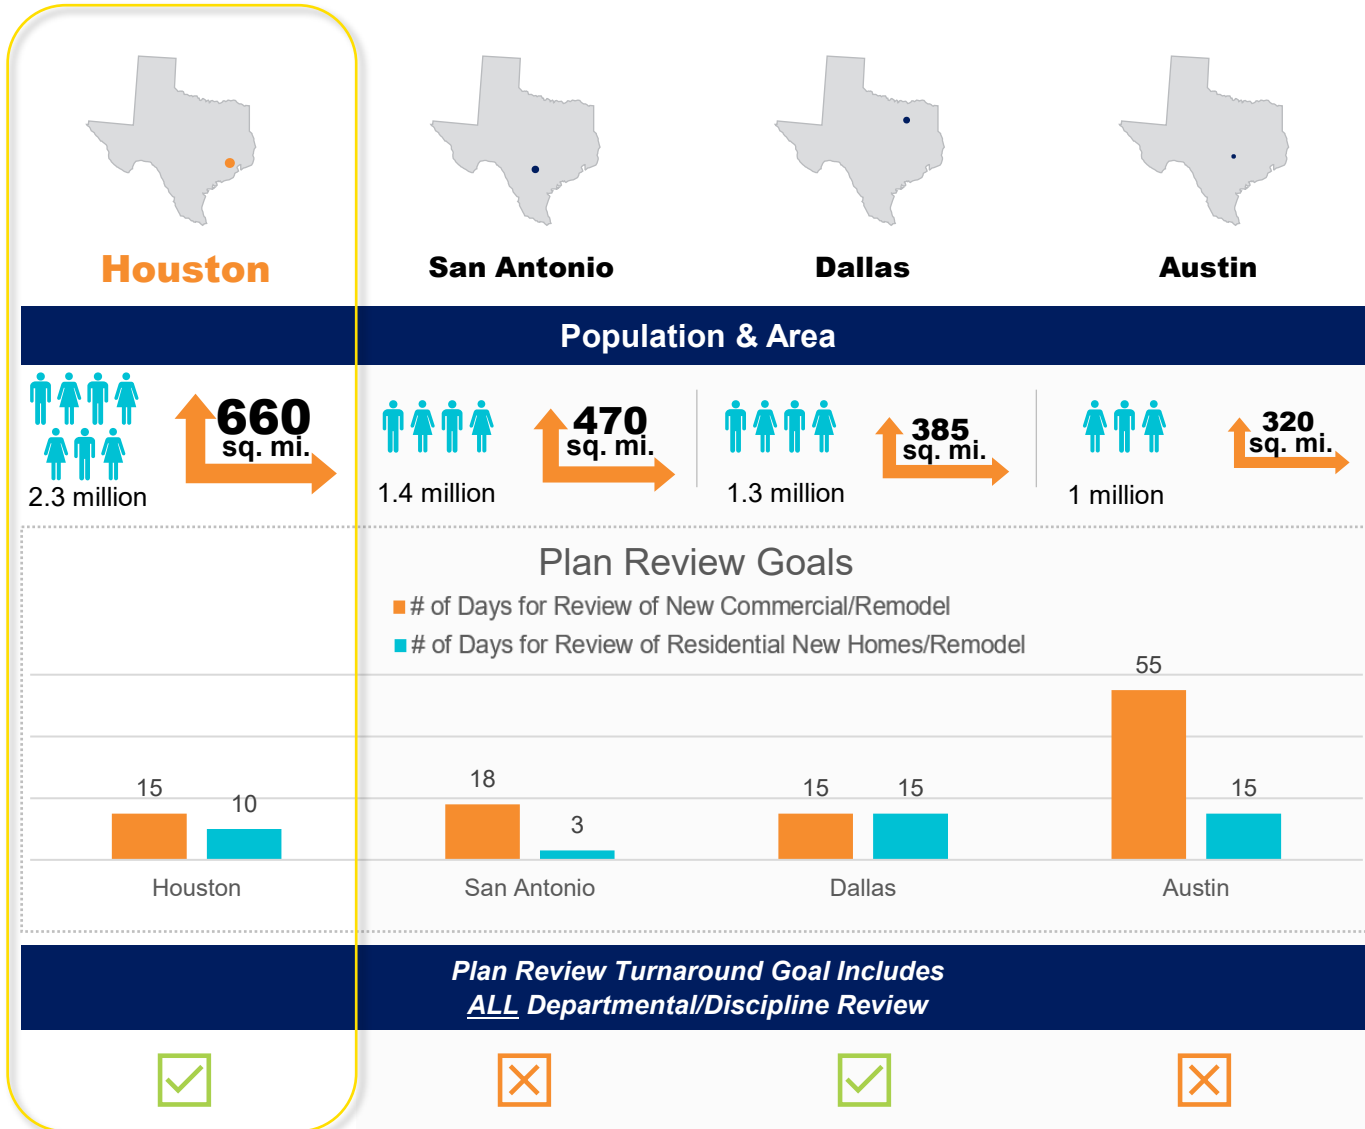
Houston

San Antonio

Dallas

Austin

Population & Area

660 sq. mi.

2.3 million

470 sq. mi.

1.4 million

385 sq. mi.

1.3 million

320 sq. mi.

1 million

Plan Review Goals

# of Days for Review of New Commercial/Remodel

# of Days for Review of Residential New Homes/Remodel

| | # of Days for Review of New Commercial/Remodel | # of Days for Review of Residential New Homes/Remodel |
|---|---|---|
| Houston | 15 | 10 |
| San Antonio | 18 | 3 |
| Dallas | 15 | 15 |
| Austin | 55 | 15 |

Plan Review Turnaround Goal Includes ALL Departmental/Discipline Review